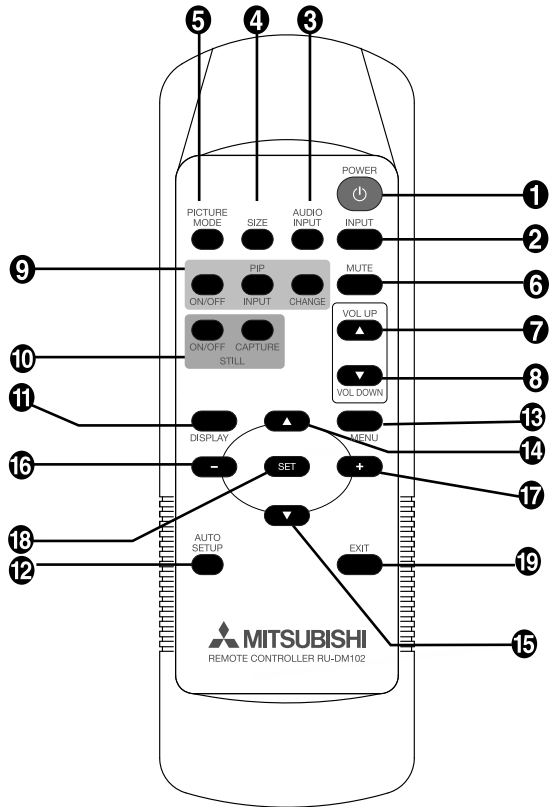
5 4 3
POWER
1
PICTURE MODE
SIZE
AUDIO INPUT
INPUT
2
9
PIP
ON/OFF
INPUT
CHANGE
MUTE
6
VOL UP
7
ON/OFF
CAPTURE
STILL
10
VOL DOWN
8
11
DISPLAY
MENU
13
14
16
SET
+
17
18
AUTO SETUP
EXIT
19
12
MITSUBISHI
REMOTE CONTROLLER RU-DM102
15